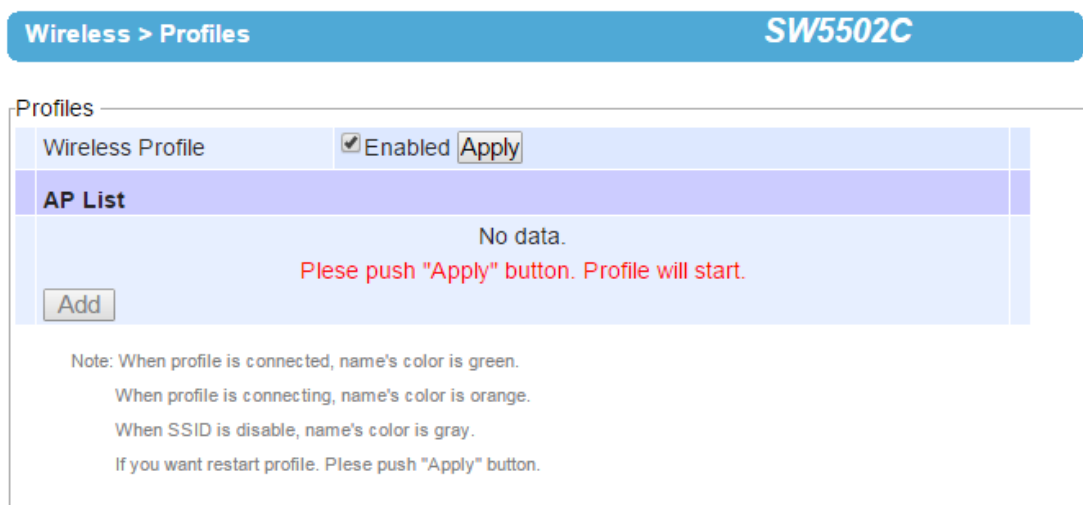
Wireless > Profiles SW5502C

Profiles

| Wireless Profile | Enabled Apply |
|---|---|
| **AP List** | |

No data.

Plese push "Apply" button. Profile will start.

Add

Note: When profile is connected, name's color is green.

When profile is connecting, name's color is orange.

When SSID is disable, name's color is gray.

If you want restart profile. Plese push "Apply" button.